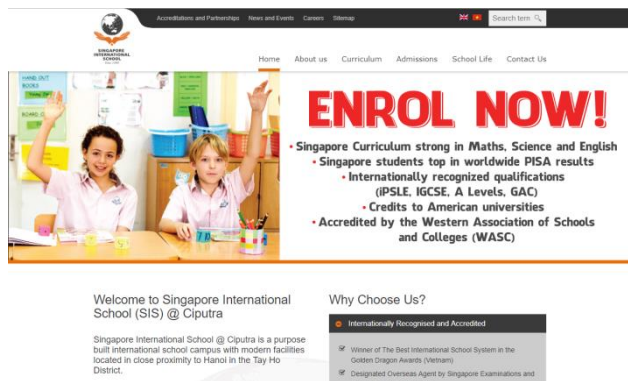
SINGAPORE INTERNATIONAL SCHOOL

Accreditations and Partnerships News and Events Careers Sitemap

Search term

Home About us Curriculum Admissions School Life Contact Us

HAND OUT BOOKS

BOARD

ENROL NOW!

• Singapore Curriculum strong in Maths, Science and English
• Singapore students top in worldwide PISA results
• Internationally recognized qualifications (iPSLE, IGCSE, A Levels, GAC)
• Credits to American universities
• Accredited by the Western Association of Schools and Colleges (WASC)

Welcome to Singapore International School (SIS) @ Ciputra

Singapore International School @ Ciputra is a purpose built international school campus with modern facilities located in close proximity to Hanoi in the Tay Ho District.

Why Choose Us?

Internationally Recognised and Accredited

Winner of The Best International School System in the Golden Dragon Awards (Vietnam)

Designated Overseas Agent by Singapore Examinations and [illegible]